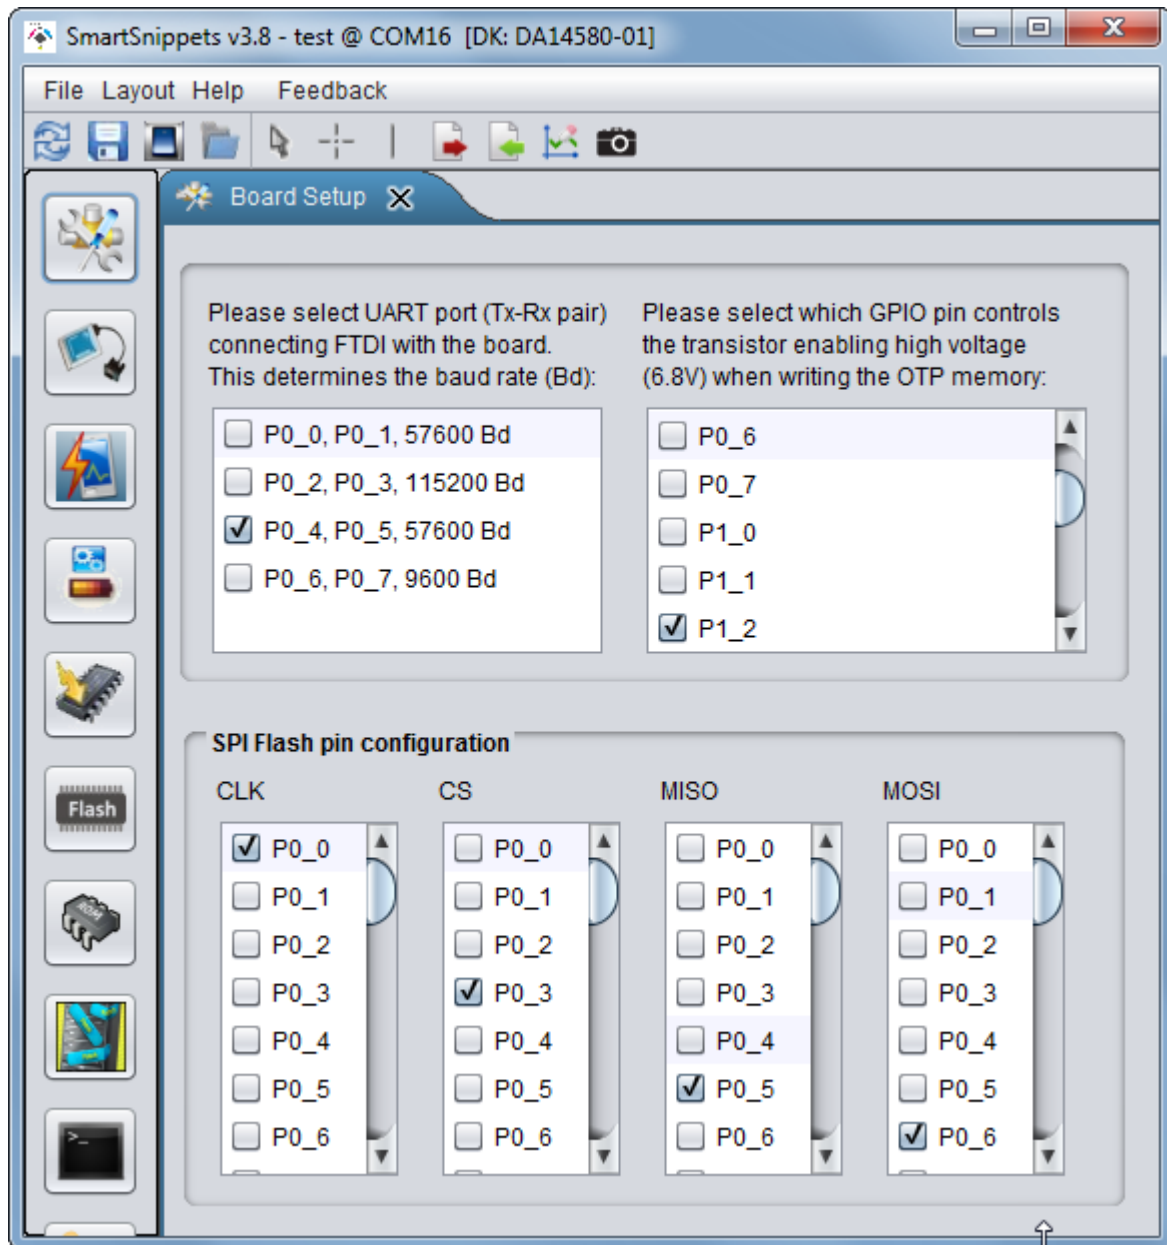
SmartSnippets v3.8 - test @ COM16 [DK: DA14580-01]

File Layout Help Feedback

Board Setup

Flash

Please select UART port (Tx-Rx pair) connecting FTDI with the board. This determines the baud rate (Bd):

P0_0, P0_1, 57600 Bd
P0_2, P0_3, 115200 Bd
P0_4, P0_5, 57600 Bd
P0_6, P0_7, 9600 Bd

Please select which GPIO pin controls the transistor enabling high voltage (6.8V) when writing the OTP memory:

P0_6
P0_7
P1_0
P1_1
P1_2

SPI Flash pin configuration

CLK
P0_0
P0_1
P0_2
P0_3
P0_4
P0_5
P0_6

CS
P0_0
P0_1
P0_2
P0_3
P0_4
P0_5
P0_6

MISO
P0_0
P0_1
P0_2
P0_3
P0_4
P0_5
P0_6

MOSI
P0_0
P0_1
P0_2
P0_3
P0_4
P0_5
P0_6